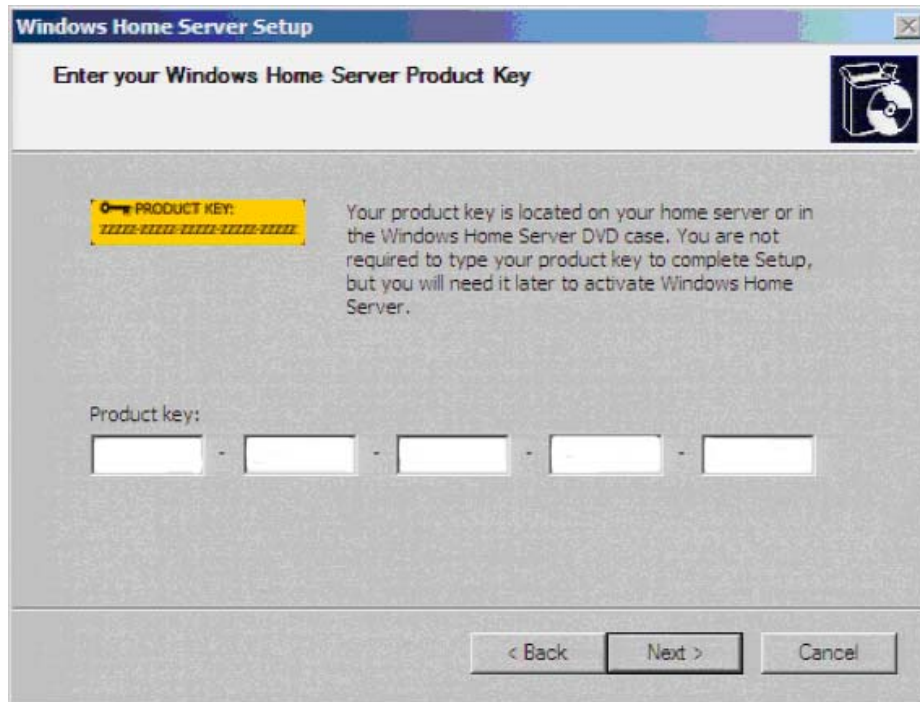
Windows Home Server Setup

Enter your Windows Home Server Product Key

PRODUCT KEY:
ZZZZZ-ZZZZZ-ZZZZZ-ZZZZZ-ZZZZZ

Your product key is located on your home server or in the Windows Home Server DVD case. You are not required to type your product key to complete Setup, but you will need it later to activate Windows Home Server.

Product key:

- - - -

< Back Next > Cancel